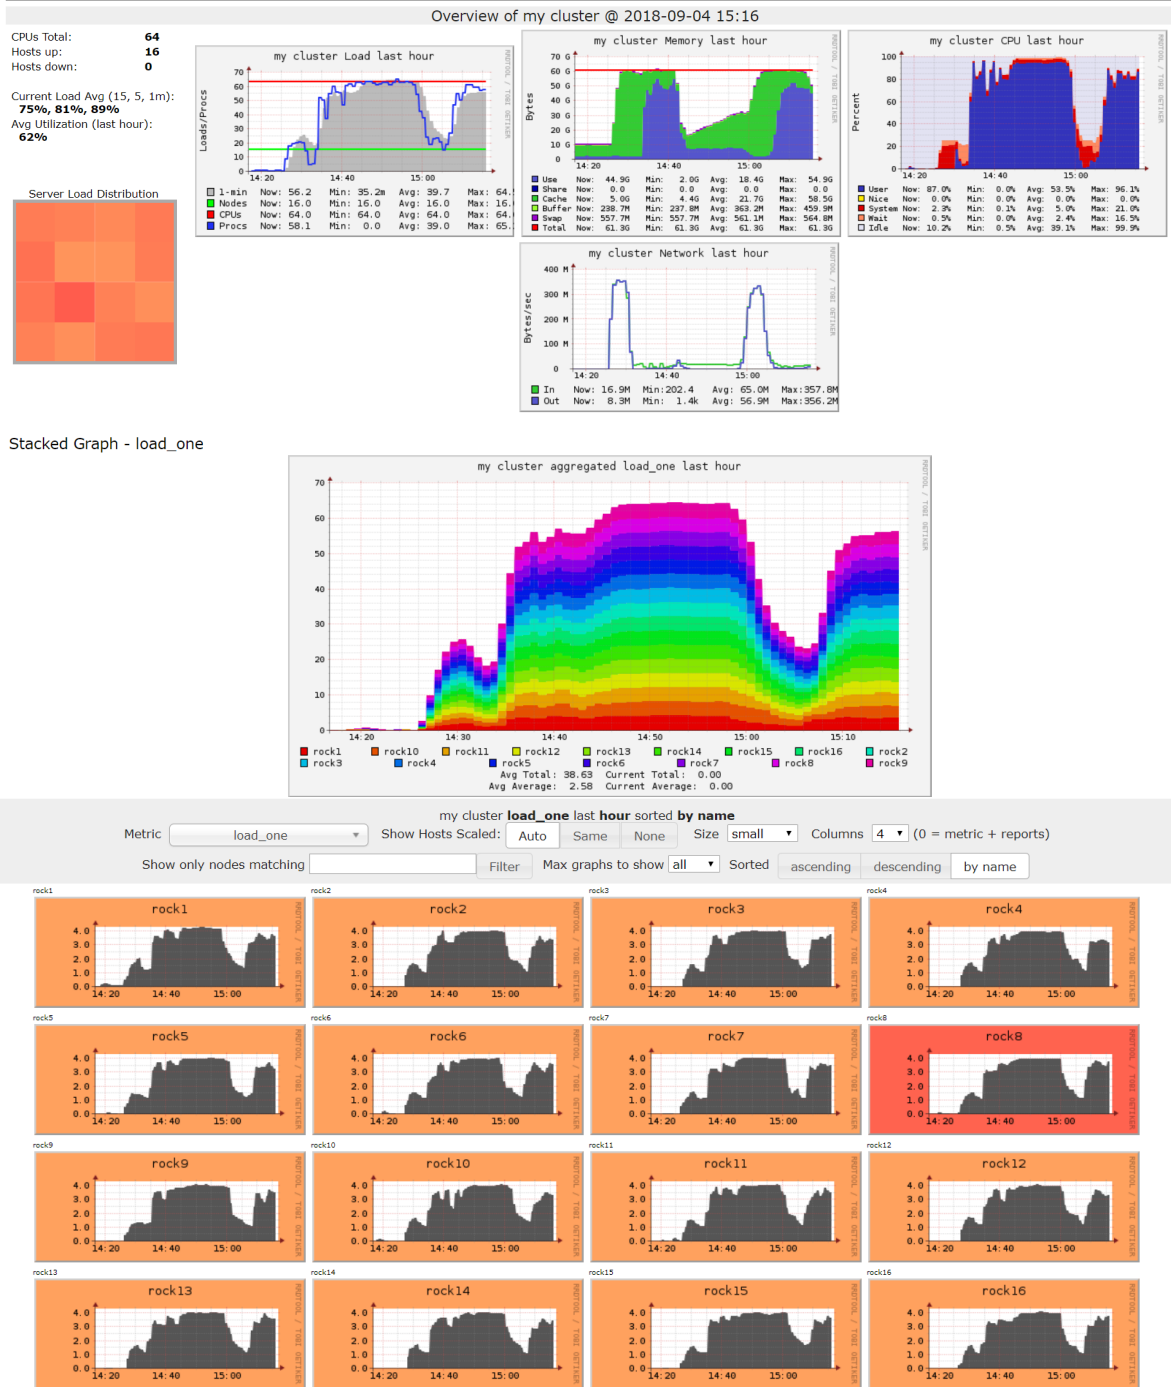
Overview of my cluster @ 2018-09-04 15:16

CPUs Total: 64
Hosts up: 16
Hosts down: 0

Current Load Avg (15, 5, 1m): 75%, 81%, 89%
Avg Utilization (last hour): 62%

Server Load Distribution

my cluster Load last hour

| | Now | Min | Avg | Max |
|---|---|---|---|---|
| 1-min | 56.2 | 35.2m | 39.7 | 64. |
| Nodes | 16.0 | 16.0 | 16.0 | 16. |
| CPUs | 64.0 | 64.0 | 64.0 | 64. |
| Procs | 58.1 | 0.0 | 39.0 | 65. |

my cluster Memory last hour

| | Now | Min | Avg | Max |
|---|---|---|---|---|
| Use | 44.9G | 2.0G | 18.4G | 54.9G |
| Share | 0.0 | 0.0 | 0.0 | 0.0 |
| Cache | 5.0G | 4.4G | 21.7G | 58.5G |
| Buffer | 238.7M | 237.8M | 363.2M | 459.9M |
| Swap | 557.7M | 557.7M | 561.1M | 564.8M |
| Total | 61.3G | 61.3G | 61.3G | 61.3G |

my cluster CPU last hour

| | Now | Min | Avg | Max |
|---|---|---|---|---|
| User | 87.0% | 0.0% | 53.5% | 96.1% |
| Nice | 0.0% | 0.0% | 0.0% | 0.0% |
| System | 2.3% | 0.1% | 5.0% | 21.0% |
| Wait | 0.5% | 0.0% | 2.4% | 16.5% |
| Idle | 10.2% | 0.5% | 39.1% | 99.9% |

my cluster Network last hour

| | Now | Min | Avg | Max |
|---|---|---|---|---|
| In | 16.9M | 202.4 | 65.0M | 357.8M |
| Out | 8.3M | 1.4k | 56.9M | 356.2M |

Stacked Graph - load_one

my cluster aggregated load_one last hour

rock1 rock10 rock11 rock12 rock13 rock14 rock15 rock16 rock2 rock3 rock4 rock5 rock6 rock7 rock8 rock9
Avg Total: 38.63 Current Total: 0.00
Avg Average: 2.58 Current Average: 0.00

my cluster load_one last hour sorted by name

Metric load_one Show Hosts Scaled: Auto Same None Size small Columns 4 (0 = metric + reports)

Show only nodes matching Filter Max graphs to show all Sorted ascending descending by name

rock1 rock2 rock3 rock4 rock5 rock6 rock7 rock8 rock9 rock10 rock11 rock12 rock13 rock14 rock15 rock16